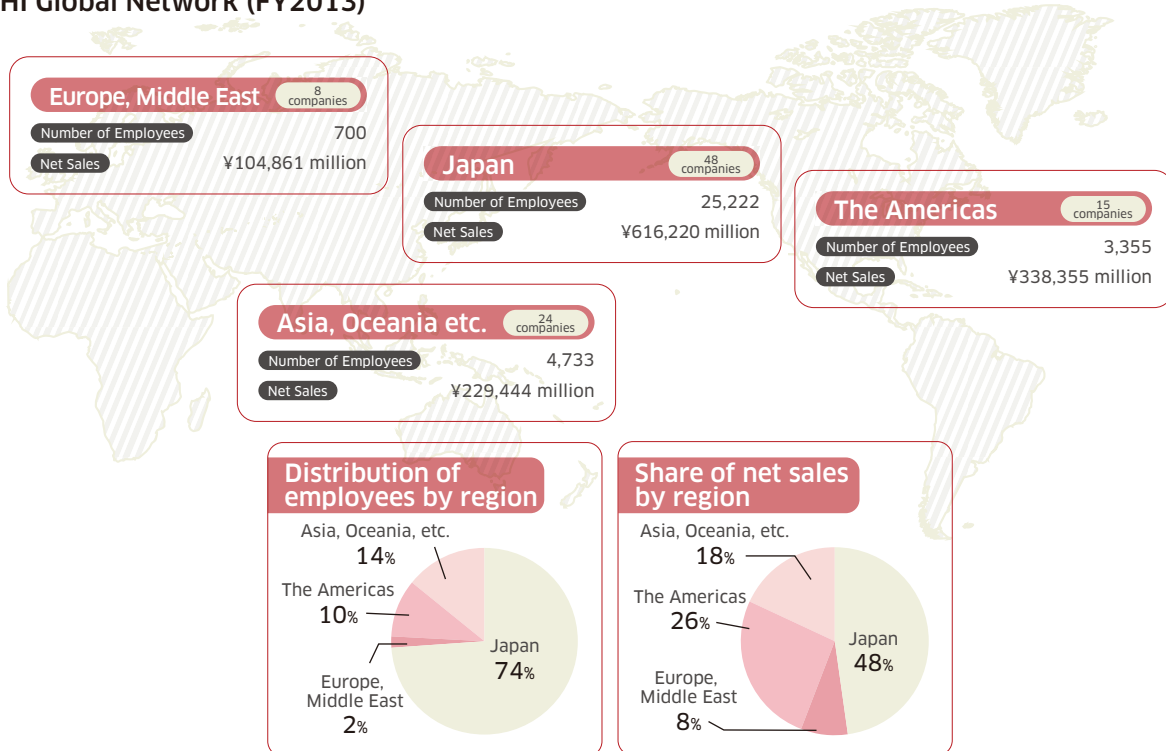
HI Global Network (FY2013)

Europe, Middle East 8 companies
Number of Employees 700
Net Sales ¥104,861 million

Japan 48 companies
Number of Employees 25,222
Net Sales ¥616,220 million

The Americas 15 companies
Number of Employees 3,355
Net Sales ¥338,355 million

Asia, Oceania etc. 24 companies
Number of Employees 4,733
Net Sales ¥229,444 million

Distribution of employees by region
Asia, Oceania, etc. 14%
The Americas 10%
Europe, Middle East 2%
Japan 74%

Share of net sales by region
Asia, Oceania, etc. 18%
The Americas 26%
Europe, Middle East 8%
Japan 48%